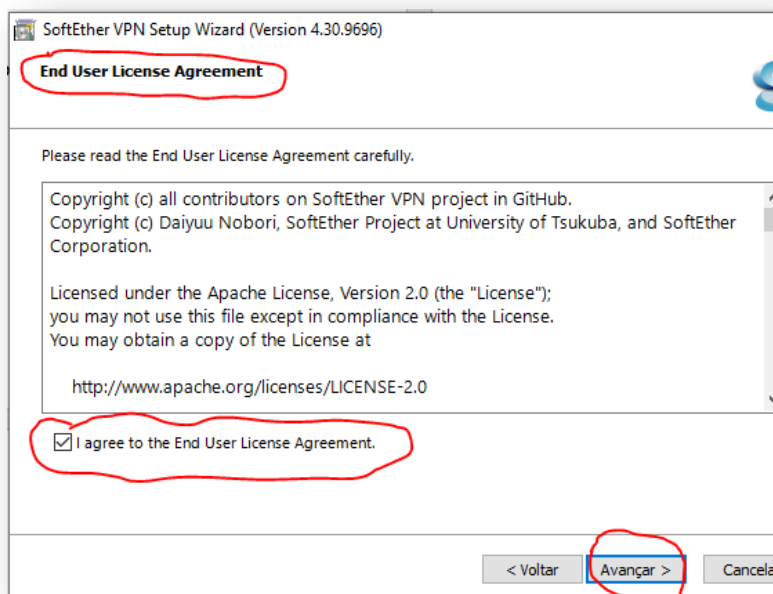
SoftEther VPN Setup Wizard (Version 4.30.9696)

End User License Agreement

Please read the End User License Agreement carefully.

Copyright (c) all contributors on SoftEther VPN project in GitHub.
Copyright (c) Daiyuu Nobori, SoftEther Project at University of Tsukuba, and SoftEther Corporation.

Licensed under the Apache License, Version 2.0 (the "License");
you may not use this file except in compliance with the License.
You may obtain a copy of the License at

http://www.apache.org/licenses/LICENSE-2.0

I agree to the End User License Agreement.

< Voltar

Avançar >

Cancela